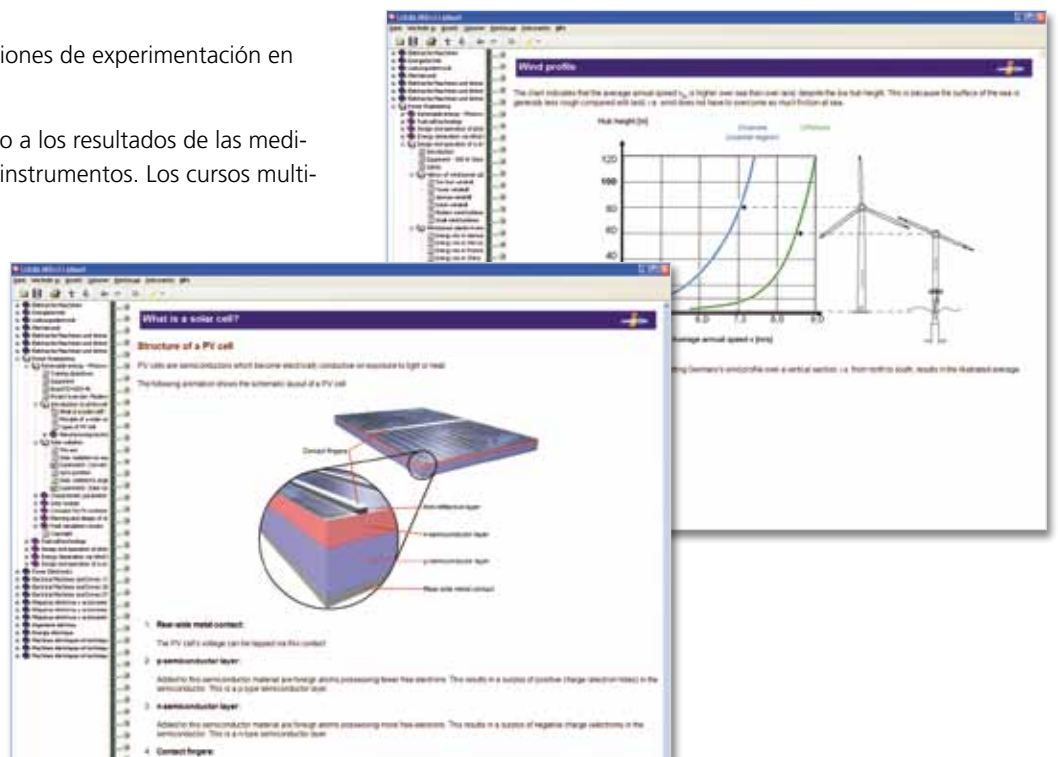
iones de experimentación en

o a los resultados de las medi-
instrumentos. Los cursos multi-

Wind profile

The chart indicates that the average annual speed is higher over sea than over land, despite the low hub height. This is because the surface of the sea is generally less rough compared with land, i.e. wind does not have to overcome as much friction at sea.

Hub height [m]

Offshore

120
100
80
60
40

6.0
7.0
8.0
9.0

Average annual speed v [m/s]

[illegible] Germany's wind profile over a vertical section, i.e. from north to south, results in the illustrated average.

What is a solar cell?

Structure of a PV cell

PV cells are semiconductors which become electrically conductive on exposure to light or heat.

The following animation shows the schematic layout of a PV cell.

Contact fingers

Anti-reflective layer

n-semiconductor layer

p-semiconductor layer

Rear-side metal contact

1. Rear-side metal contact:

The PV cell's voltage can be tapped via this contact.

2. p-semiconductor layer:

Added to this semiconductor material are foreign atoms possessing fewer free electrons. This results in a surplus of positive charge (electron holes) in the semiconductor. This is a p-type semiconductor layer.

3. n-semiconductor layer:

Added to this semiconductor material are foreign atoms possessing more free electrons. This results in a surplus of negative charge (electrons) in the semiconductor. This is a n-type semiconductor layer.

4. Contact fingers: